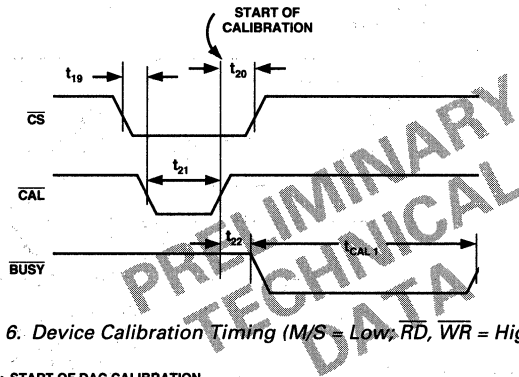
START OF CALIBRATION

$t_{19}$

$t_{20}$

$\overline{CS}$

$t_{21}$

$\overline{CAL}$

$t_{22}$

$t_{CAL\,1}$

$\overline{BUSY}$

PRELIMINARY TECHNICAL DATA

6. Device Calibration Timing (M/$\overline{S}$ = Low; $\overline{RD}$, $\overline{WR}$ = Hig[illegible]

START OF DAC CALIBRATION